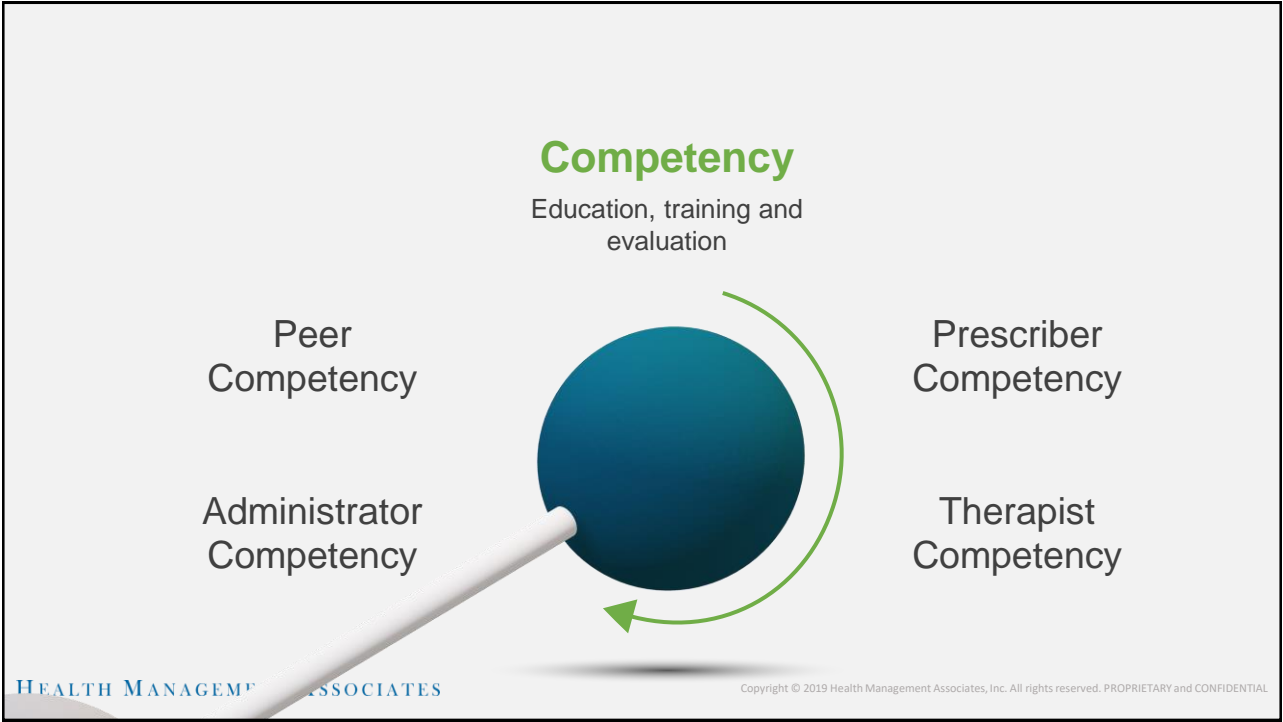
Competency

Education, training and evaluation

Peer Competency

Prescriber Competency

Administrator Competency

Therapist Competency

HEALTH MANAGEM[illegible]ASSOCIATES

Copyright © 2019 Health Management Associates, Inc. All rights reserved. PROPRIETARY and CONFIDENTIAL